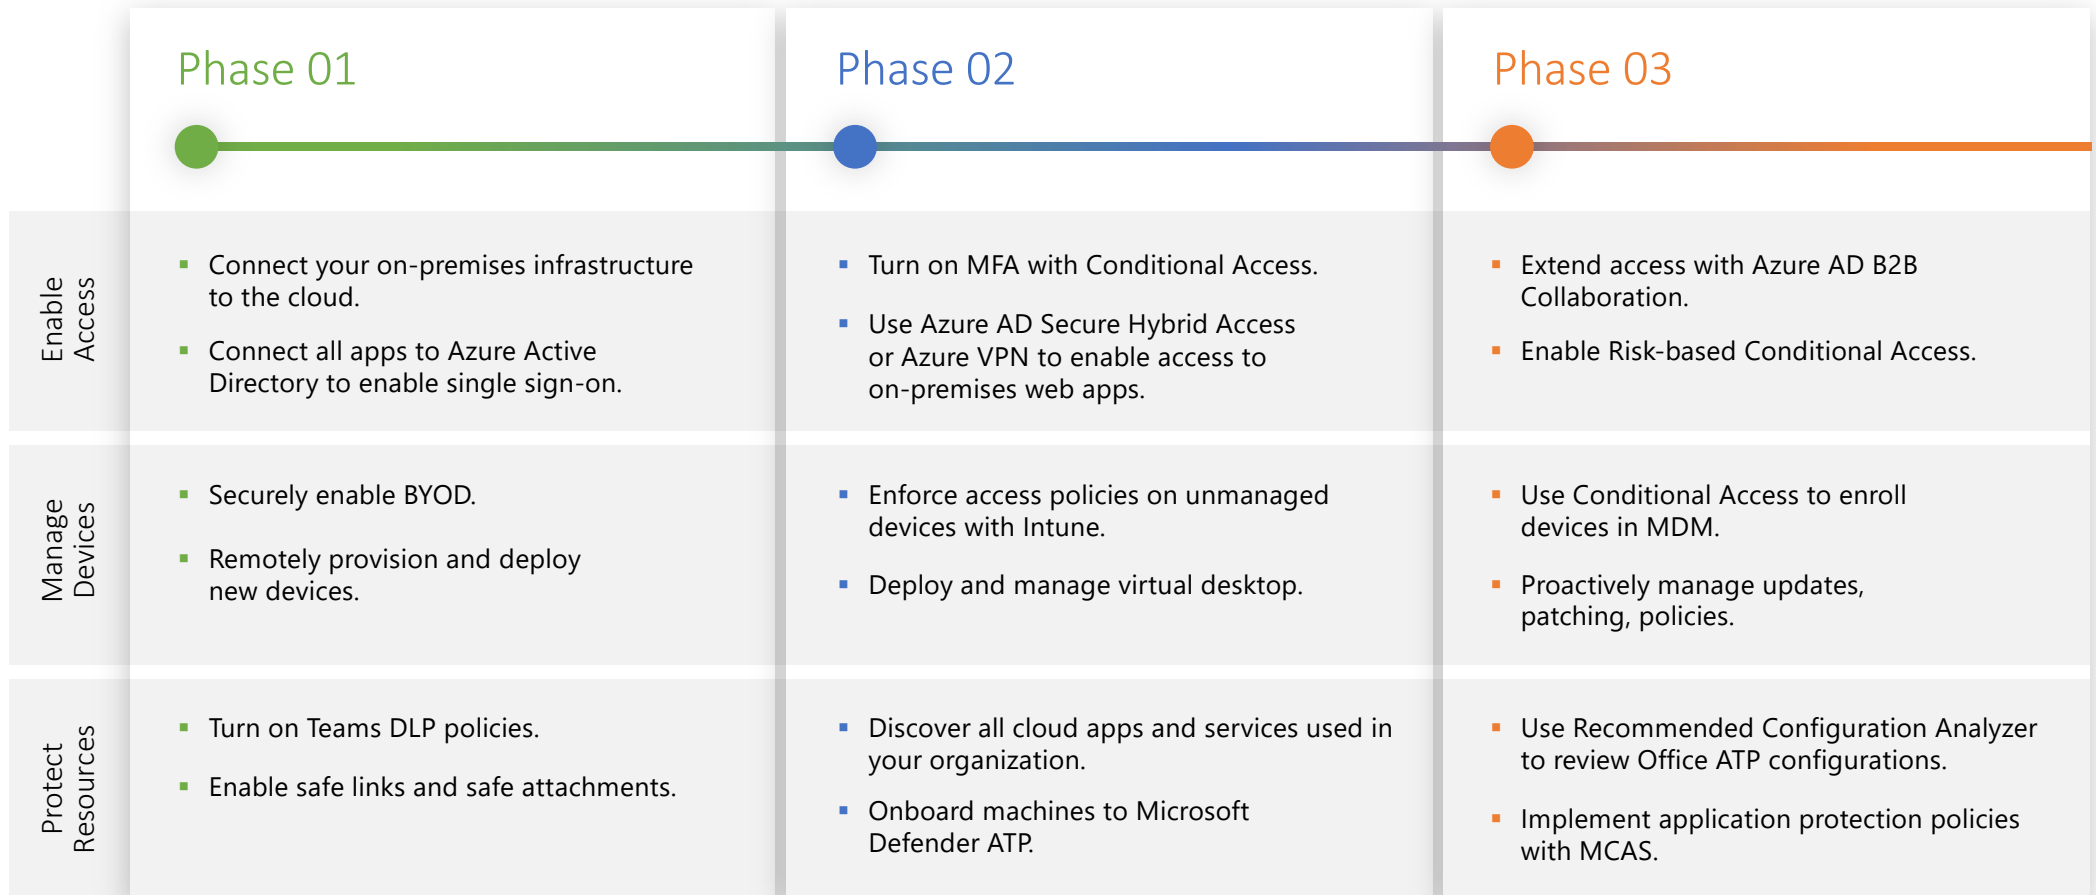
| | Phase 01 | Phase 02 | Phase 03 |
|---|---|---|---|
| Enable Access | ▪ Connect your on-premises infrastructure to the cloud.<br>▪ Connect all apps to Azure Active Directory to enable single sign-on. | ▪ Turn on MFA with Conditional Access.<br>▪ Use Azure AD Secure Hybrid Access or Azure VPN to enable access to on-premises web apps. | ▪ Extend access with Azure AD B2B Collaboration.<br>▪ Enable Risk-based Conditional Access. |
| Manage Devices | ▪ Securely enable BYOD.<br>▪ Remotely provision and deploy new devices. | ▪ Enforce access policies on unmanaged devices with Intune.<br>▪ Deploy and manage virtual desktop. | ▪ Use Conditional Access to enroll devices in MDM.<br>▪ Proactively manage updates, patching, policies. |
| Protect Resources | ▪ Turn on Teams DLP policies.<br>▪ Enable safe links and safe attachments. | ▪ Discover all cloud apps and services used in your organization.<br>▪ Onboard machines to Microsoft Defender ATP. | ▪ Use Recommended Configuration Analyzer to review Office ATP configurations.<br>▪ Implement application protection policies with MCAS. |